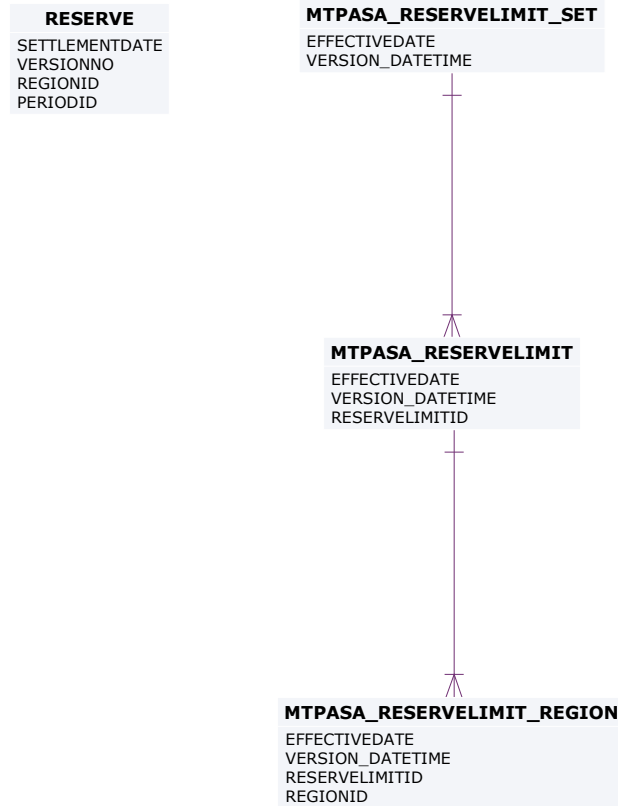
RESERVE
SETTLEMENTDATE
VERSIONNO
REGIONID
PERIODID

MTPASA_RESERVELIMIT_SET
EFFECTIVEDATE
VERSION_DATETIME

MTPASA_RESERVELIMIT
EFFECTIVEDATE
VERSION_DATETIME
RESERVELIMITID

MTPASA_RESERVELIMIT_REGION
EFFECTIVEDATE
VERSION_DATETIME
RESERVELIMITID
REGIONID